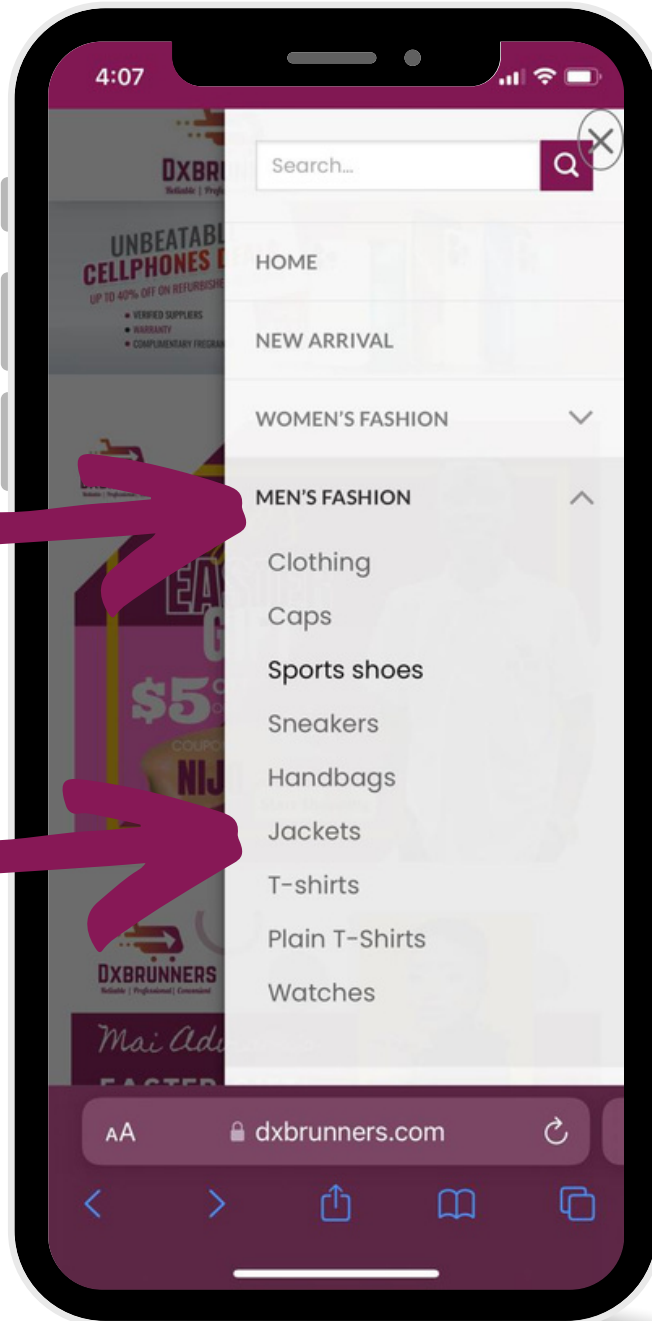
4:07

DXBRUNNERS
Reliable | Professional

UNBEATABLE
CELLPHONES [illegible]
UP TO 40% OFF ON REFURBISHED
• VERIFIED SUPPLIERS
• WARRANTY
• COMPLIMENTARY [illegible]

Search...

HOME

NEW ARRIVAL

WOMEN'S FASHION

MEN'S FASHION

Clothing

Caps

Sports shoes

Sneakers

Handbags

Jackets

T-shirts

Plain T-Shirts

Watches

EAS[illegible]
G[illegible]
$5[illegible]
COUPO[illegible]
NIJ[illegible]

DXBRUNNERS
Reliable | Professional | Convenient

Mai Ad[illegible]
EASTER

AA dxbrunners.com